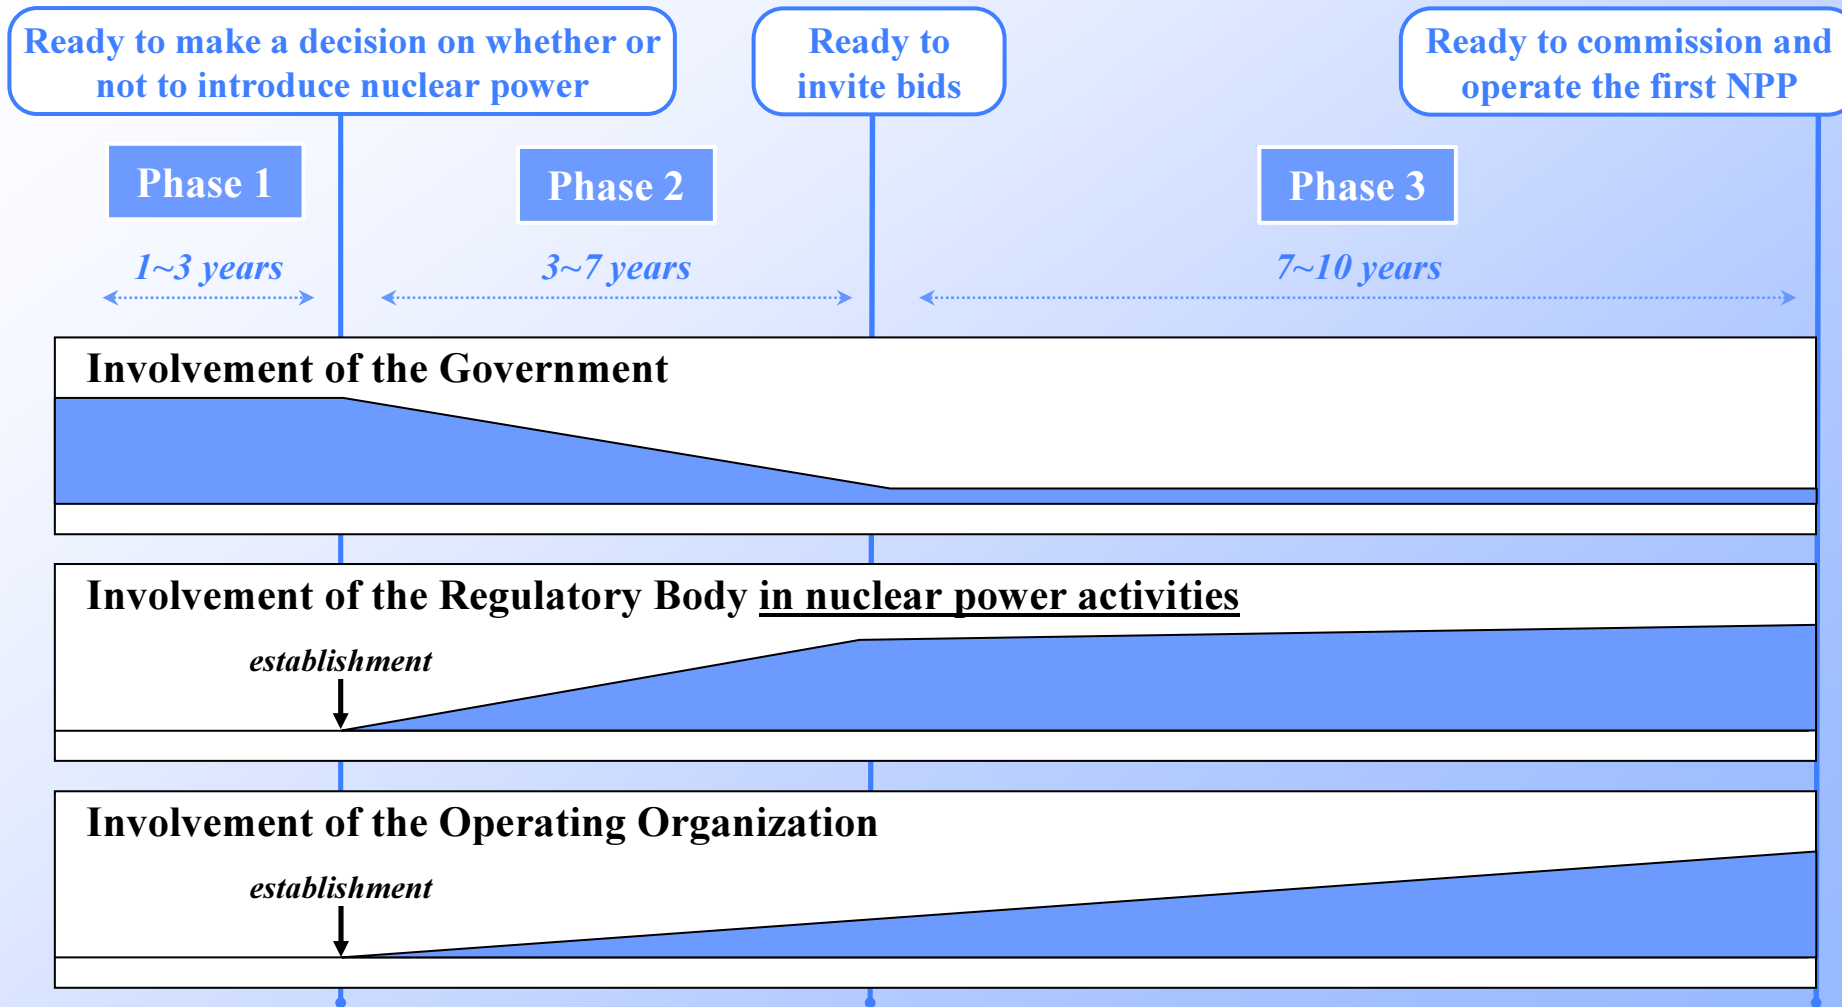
Ready to make a decision on whether or not to introduce nuclear power

Ready to invite bids

Ready to commission and operate the first NPP

Phase 1

1~3 years

Phase 2

3~7 years

Phase 3

7~10 years

Involvement of the Government

Involvement of the Regulatory Body in nuclear power activities

establishment

Involvement of the Operating Organization

establishment